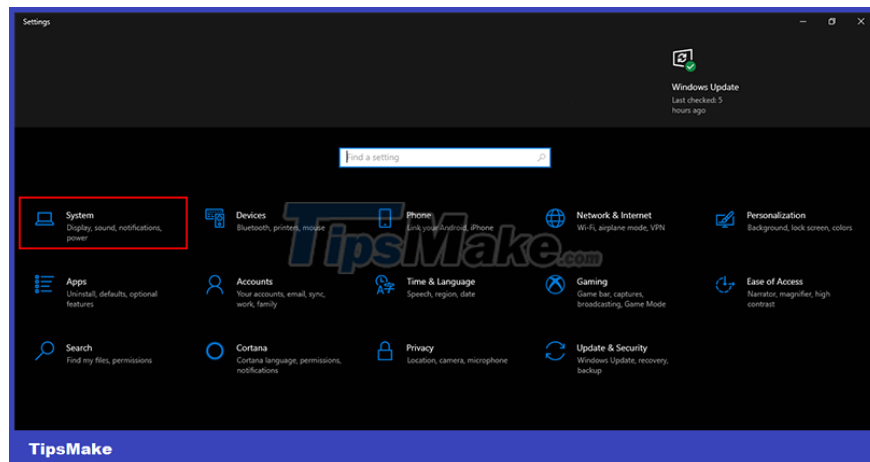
Settings

Windows Update
Last checked: 5 hours ago

Find a setting

System
Display, sound, notifications, power

Devices
Bluetooth, printers, mouse

Phone
Link your Android, iPhone

Network & Internet
Wi-Fi, airplane mode, VPN

Personalization
Background, lock screen, colors

Apps
Uninstall, defaults, optional features

Accounts
Your accounts, email, sync, work, family

Time & Language
Speech, region, date

Gaming
Game bar, captures, broadcasting, Game Mode

Ease of Access
Narrator, magnifier, high contrast

Search
Find my files, permissions

Cortana
Cortana language, permissions, notifications

Privacy
Location, camera, microphone

Update & Security
Windows Update, recovery, backup

TipsMake.com

TipsMake